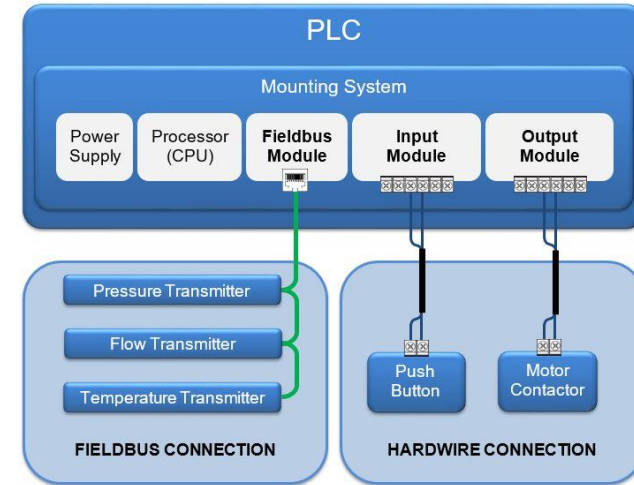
PLC

Mounting System

Power Supply

Processor (CPU)

Fieldbus Module

Input Module

Output Module

Pressure Transmitter

Flow Transmitter

Temperature Transmitter

FIELDBUS CONNECTION

Push Button

Motor Contactor

HARDWIRE CONNECTION